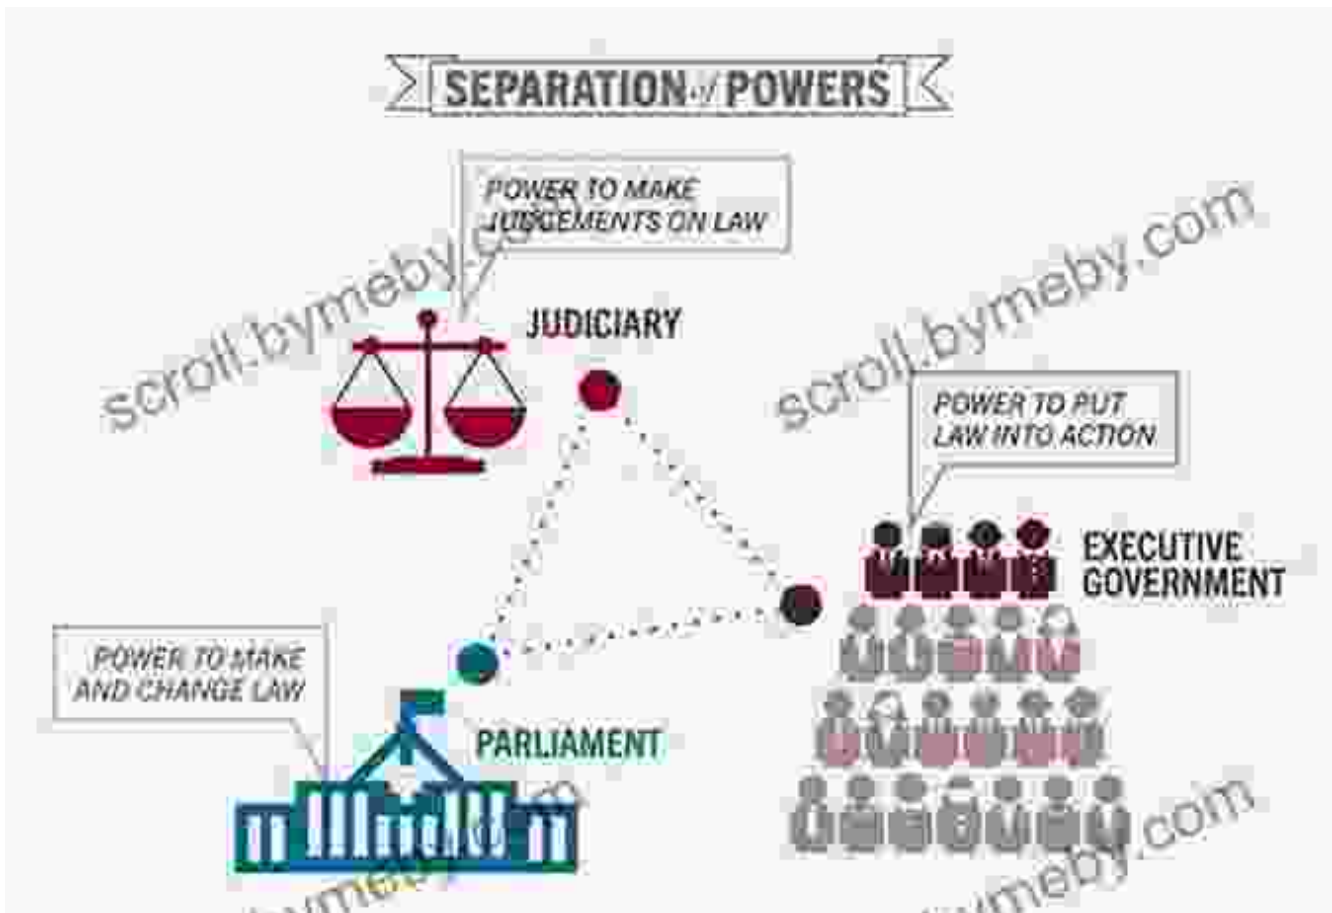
SEPARATION of POWERS

POWER TO MAKE JUDGEMENTS ON LAW

JUDICIARY

scroll.bymeby.com

scroll.bymeby.com

POWER TO PUT LAW INTO ACTION

EXECUTIVE GOVERNMENT

POWER TO MAKE AND CHANGE LAW

PARLIAMENT

bymeby

bymeby.com